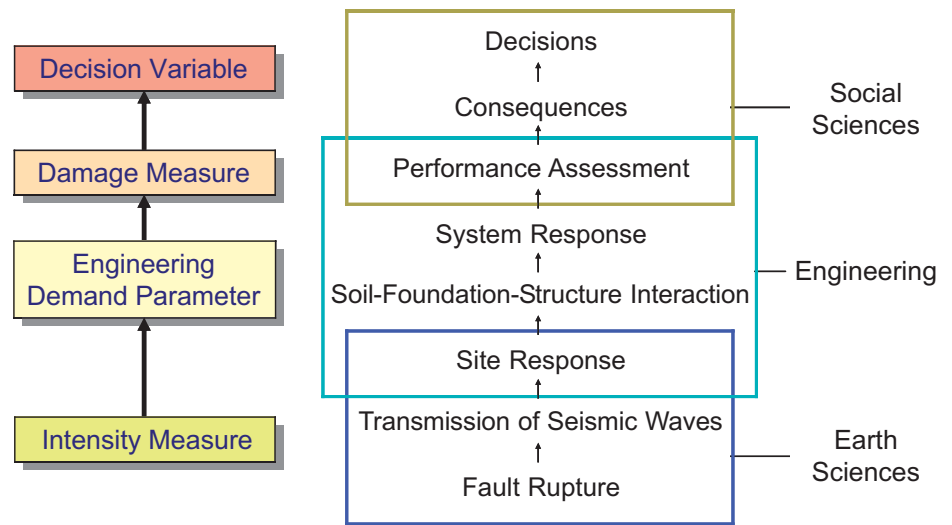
Decision Variable

Damage Measure

Engineering Demand Parameter

Intensity Measure

Decisions

Consequences

Performance Assessment

System Response

Soil-Foundation-Structure Interaction

Site Response

Transmission of Seismic Waves

Fault Rupture

Social Sciences

Engineering

Earth Sciences